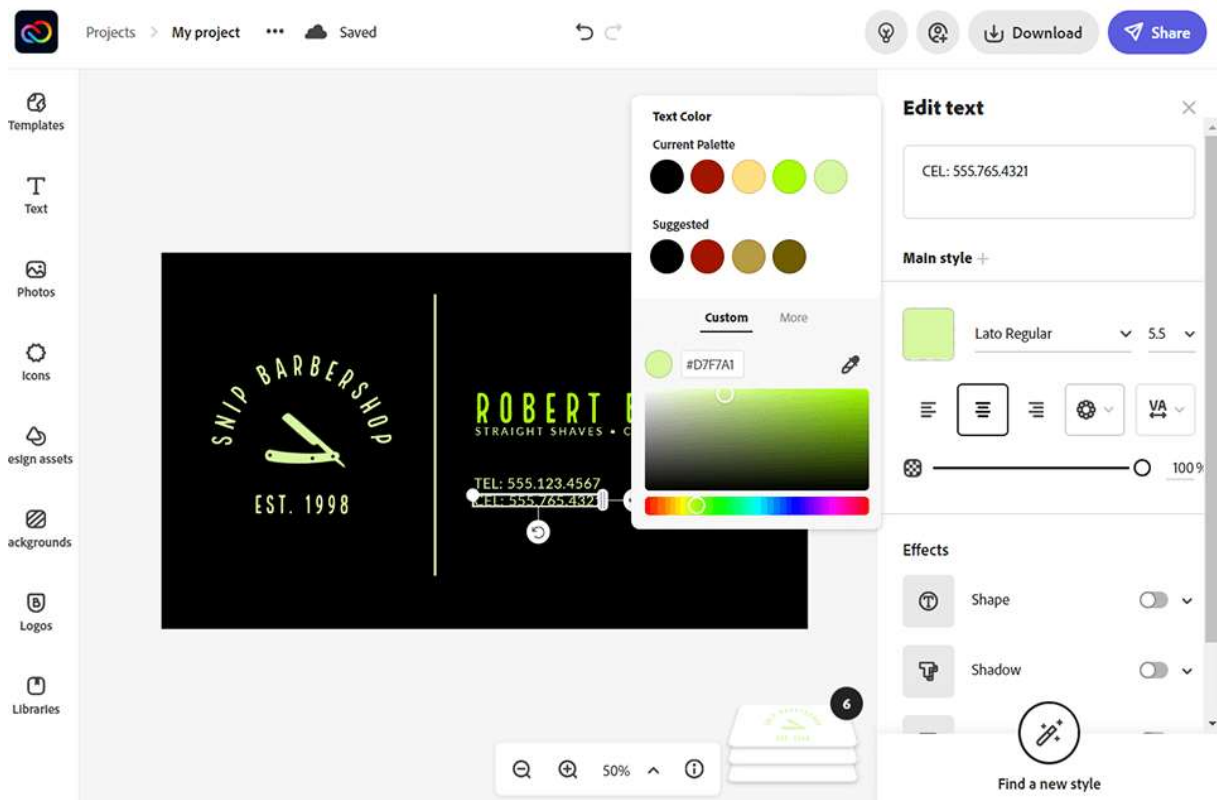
Projects > My project ••• Saved

Download Share

Templates

Text

Photos

Icons

esign assets

ackgrounds

Logos

Libraries

SNIP BARBERSHOP

EST. 1998

ROBERT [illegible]

STRAIGHT SHAVES • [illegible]

TEL: 555.123.4567

CEL: 555.765.4321

Text Color

Current Palette

Suggested

Custom More

#D7F7A1

Edit text

CEL: 555.765.4321

Main style +

Lato Regular 5.5

100%

Effects

Shape

Shadow

6

Find a new style

50%